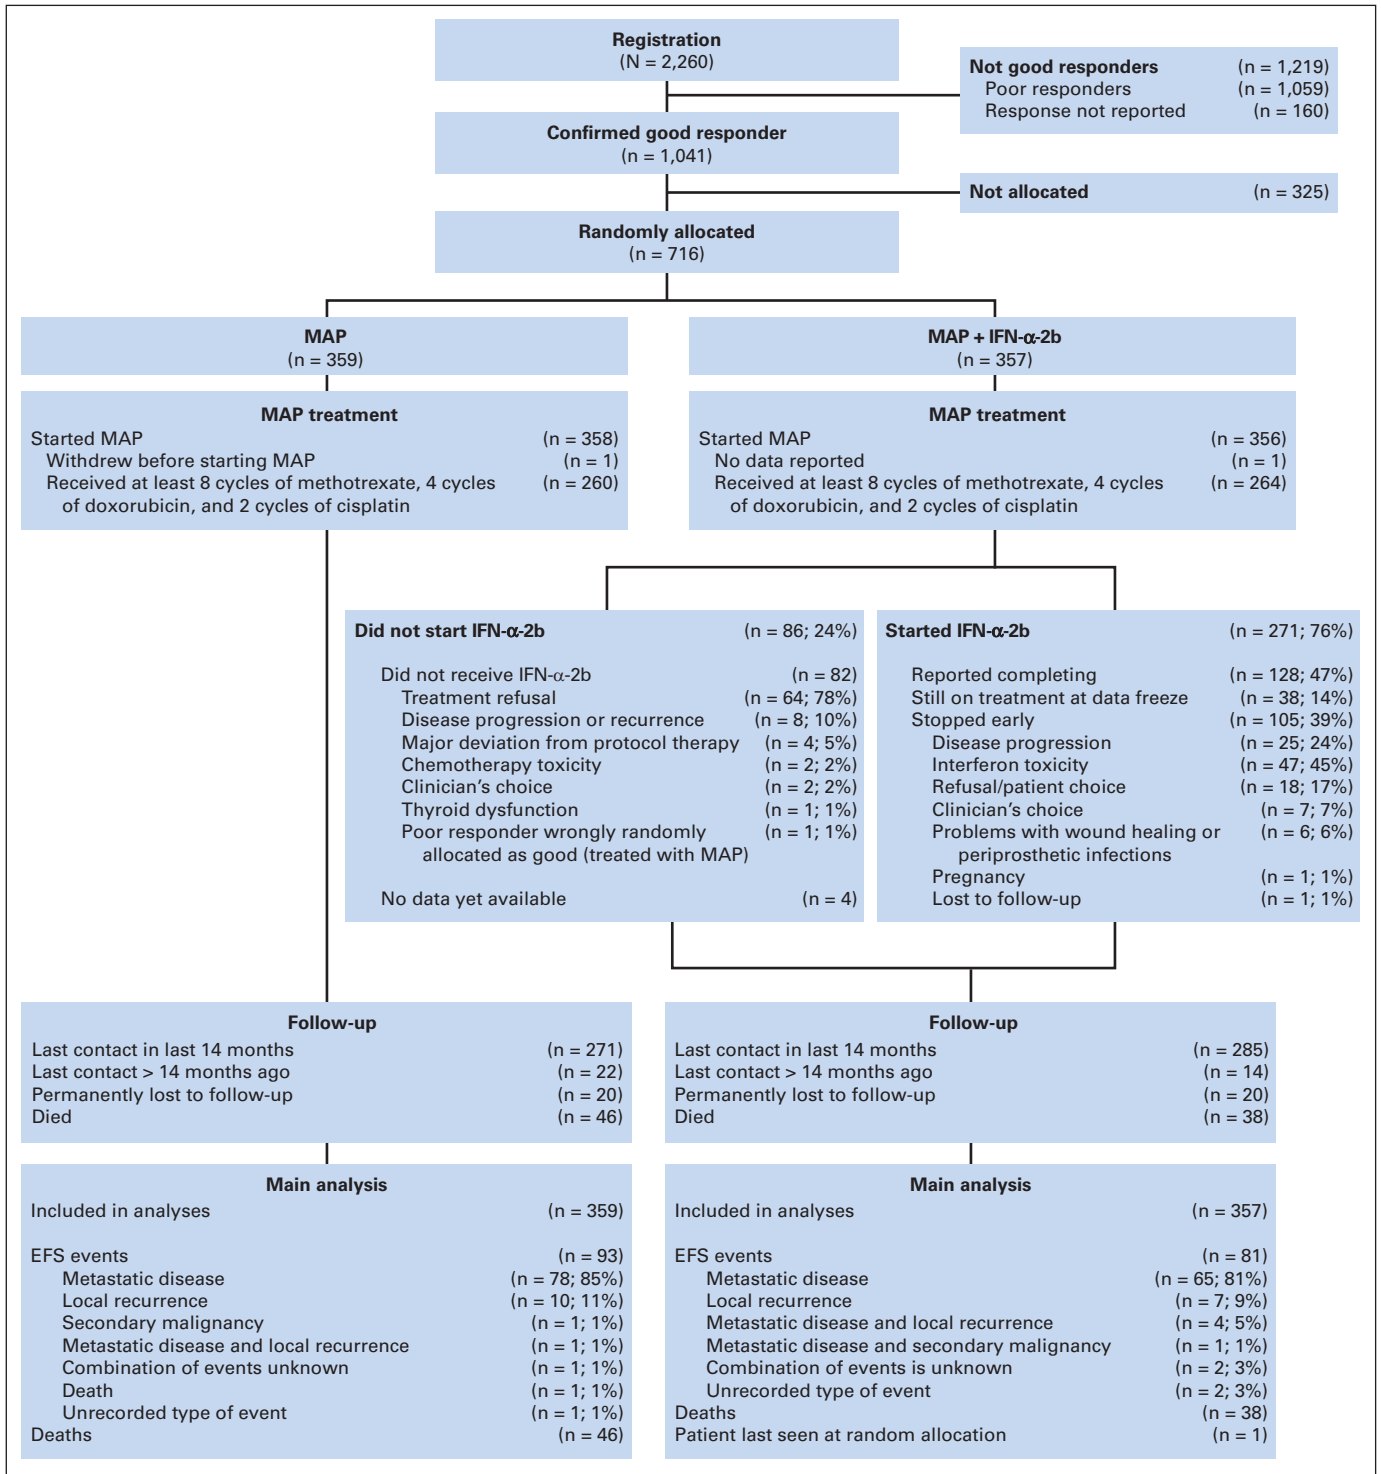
Registration
(N = 2,260)

Not good responders (n = 1,219)
Poor responders (n = 1,059)
Response not reported (n = 160)

Confirmed good responder
(n = 1,041)

Not allocated (n = 325)

Randomly allocated
(n = 716)

MAP
(n = 359)

MAP + IFN-α-2b
(n = 357)

MAP treatment
Started MAP (n = 358)
Withdrew before starting MAP (n = 1)
Received at least 8 cycles of methotrexate, 4 cycles of doxorubicin, and 2 cycles of cisplatin (n = 260)

MAP treatment
Started MAP (n = 356)
No data reported (n = 1)
Received at least 8 cycles of methotrexate, 4 cycles of doxorubicin, and 2 cycles of cisplatin (n = 264)

Did not start IFN-α-2b (n = 86; 24%)

Did not receive IFN-α-2b (n = 82)
Treatment refusal (n = 64; 78%)
Disease progression or recurrence (n = 8; 10%)
Major deviation from protocol therapy (n = 4; 5%)
Chemotherapy toxicity (n = 2; 2%)
Clinician's choice (n = 2; 2%)
Thyroid dysfunction (n = 1; 1%)
Poor responder wrongly randomly allocated as good (treated with MAP) (n = 1; 1%)

No data yet available (n = 4)

Started IFN-α-2b (n = 271; 76%)

Reported completing (n = 128; 47%)
Still on treatment at data freeze (n = 38; 14%)
Stopped early (n = 105; 39%)
Disease progression (n = 25; 24%)
Interferon toxicity (n = 47; 45%)
Refusal/patient choice (n = 18; 17%)
Clinician's choice (n = 7; 7%)
Problems with wound healing or periprosthetic infections (n = 6; 6%)
Pregnancy (n = 1; 1%)
Lost to follow-up (n = 1; 1%)

Follow-up
Last contact in last 14 months (n = 271)
Last contact > 14 months ago (n = 22)
Permanently lost to follow-up (n = 20)
Died (n = 46)

Follow-up
Last contact in last 14 months (n = 285)
Last contact > 14 months ago (n = 14)
Permanently lost to follow-up (n = 20)
Died (n = 38)

Main analysis
Included in analyses (n = 359)

EFS events (n = 93)
Metastatic disease (n = 78; 85%)
Local recurrence (n = 10; 11%)
Secondary malignancy (n = 1; 1%)
Metastatic disease and local recurrence (n = 1; 1%)
Combination of events unknown (n = 1; 1%)
Death (n = 1; 1%)
Unrecorded type of event (n = 1; 1%)
Deaths (n = 46)

Main analysis
Included in analyses (n = 357)

EFS events (n = 81)
Metastatic disease (n = 65; 81%)
Local recurrence (n = 7; 9%)
Metastatic disease and local recurrence (n = 4; 5%)
Metastatic disease and secondary malignancy (n = 1; 1%)
Combination of events is unknown (n = 2; 3%)
Unrecorded type of event (n = 2; 3%)
Deaths (n = 38)
Patient last seen at random allocation (n = 1)